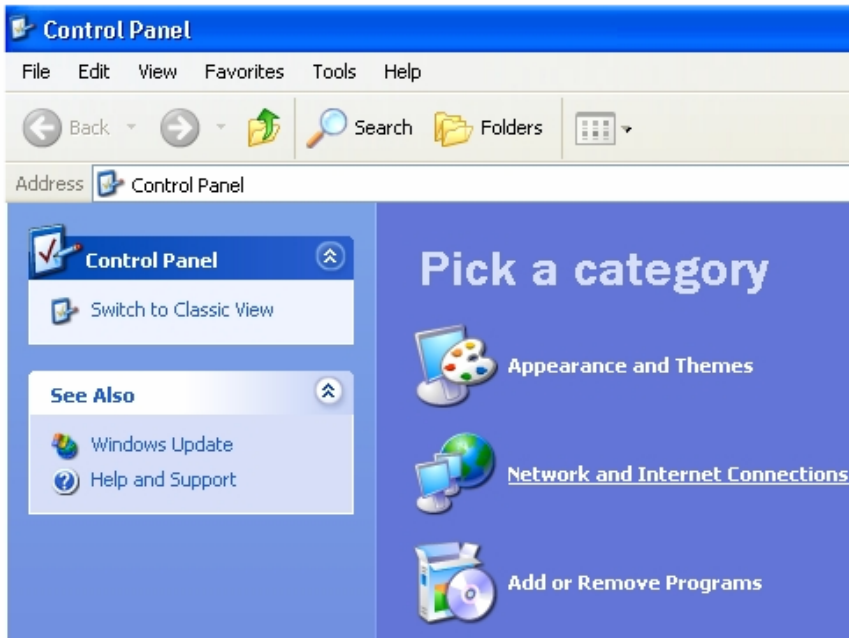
Control Panel

File Edit View Favorites Tools Help

Back Search Folders

Address Control Panel

Control Panel

Switch to Classic View

See Also

Windows Update

Help and Support

Pick a category

Appearance and Themes

Network and Internet Connections

Add or Remove Programs